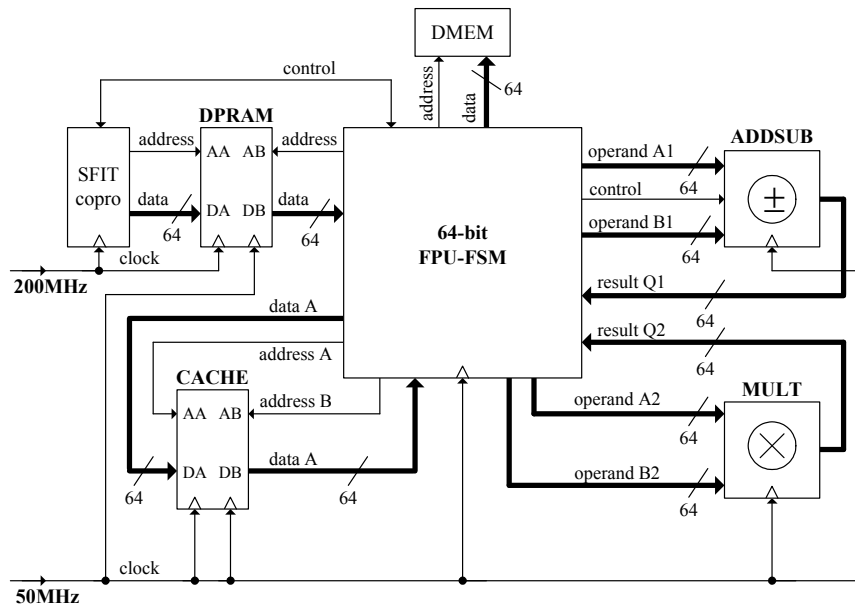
DMEM

address

data

64

control

DPRAM

SFIT copro

address

AA AB

address

data

DA DB

data

64

64

clock

200MHz

64-bit FPU-FSM

operand A1

64

ADDSUB

$\pm$

control

operand B1

64

result Q1

64

result Q2

64

data A

address A

CACHE

AA AB

address B

DA DB

data A

64

64

MULT

$\otimes$

operand A2

64

operand B2

64

clock

50MHz